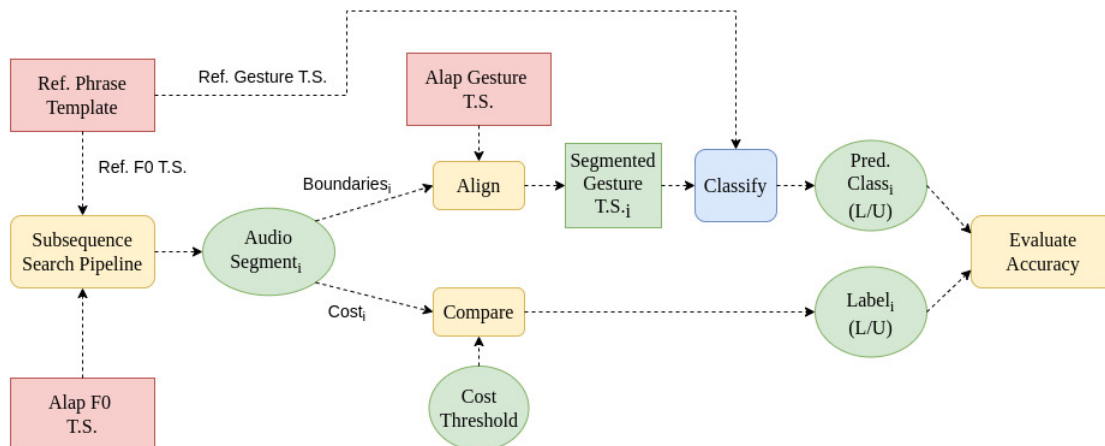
Ref. Phrase Template

Ref. Gesture T.S.

Alap Gesture T.S.

Ref. F0 T.S.

Boundaries$_i$

Align

Segmented Gesture T.S.$_i$

Classify

Pred. Class$_i$ (L/U)

Subsequence Search Pipeline

Audio Segment$_i$

Evaluate Accuracy

Cost$_i$

Compare

Label$_i$ (L/U)

Alap F0 T.S.

Cost Threshold